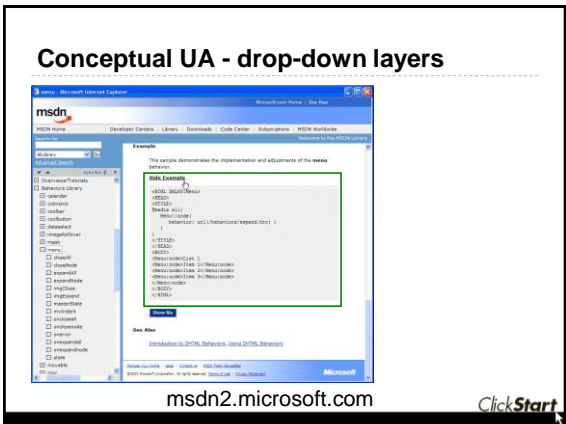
Conceptual UA - drop-down layers

menu - Microsoft Internet Explorer

Microsoft.com Home | Site Map

msdn

MSDN Home | Developer Centers | Library | Downloads | Code Center | Subscriptions | MSDN Worldwide

Welcome to the MSDN Library

Search for

All Library

Advanced Search

Overviews/Tutorials

Behaviors Library

calendar

colorpick

coolbar

coolbutton

dataselect

imagerollover

mask

menu

closeAll

closeNode

expandAll

expandNode

imgClose

imgExpand

masterState

mvIndent

onclosealll

onclosenode

onerror

onexpandall

onexpandnode

state

movable

Example

This sample demonstrates the implementation and adjustments of the menu behavior.

Hide Example

<HTML XMLNS:Menu>
<HEAD>
<STYLE>
Menu\:all{
Menu\:node{
behavior: url(/behaviors/expand.htc) ;
}
}
</STYLE>
</HEAD>
<BODY>
<Menu:node>List 1
<Menu:node>Item 1</Menu:node>
<Menu:node>Item 2</Menu:node>
<Menu:node>Item 3</Menu:node>
</Menu:node>
</BODY>
</HTML>

Show Me

See Also

Introduction to DHTML Behaviors, Using DHTML Behaviors

Manage Your Profile | Legal | Contact us | MSDN Flash Newsletter

©2004 Microsoft Corporation. All rights reserved. Terms of Use | Privacy Statement

Microsoft

msdn2.microsoft.com

ClickStart